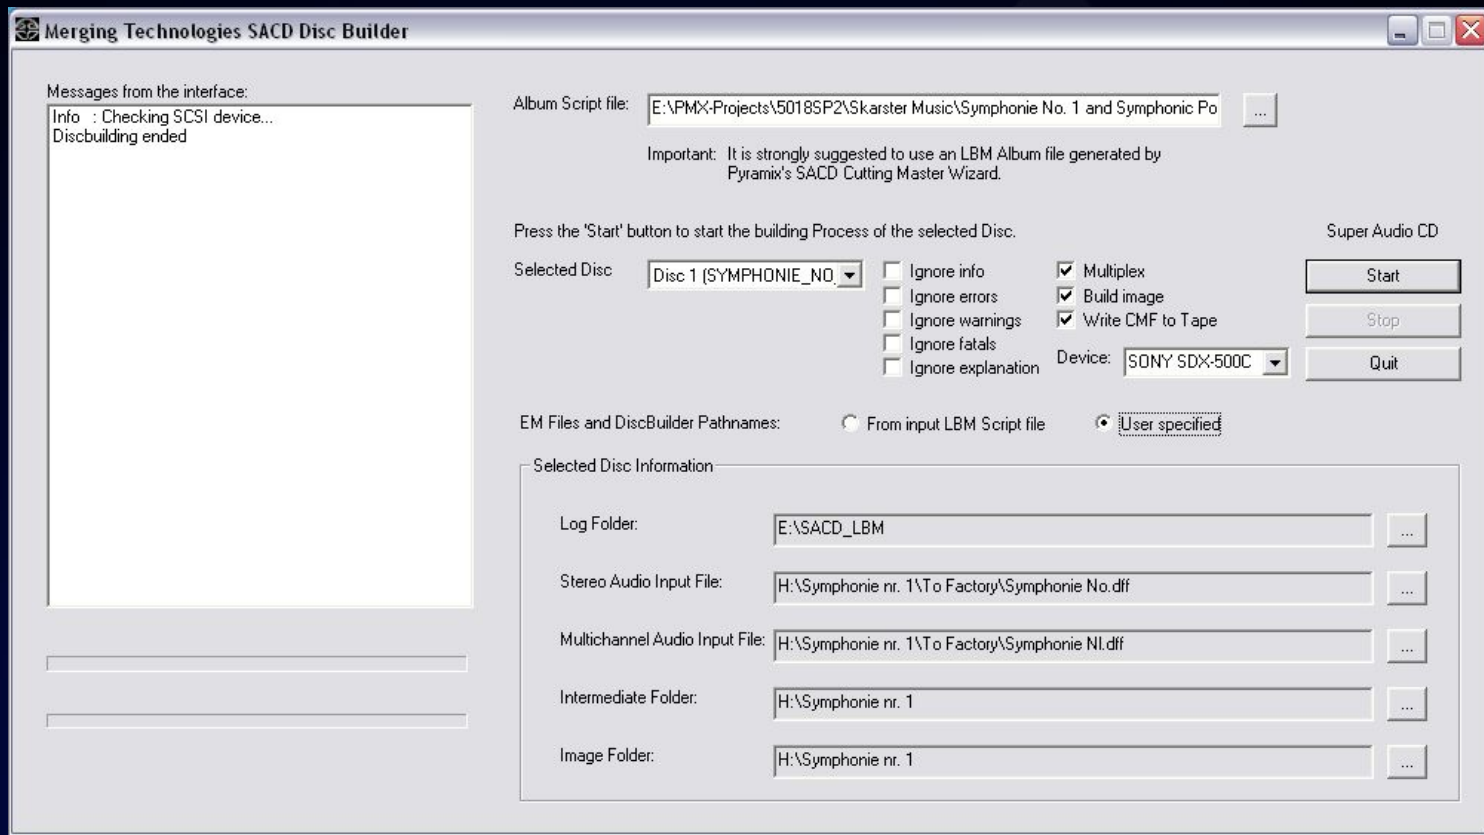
Merging Technologies SACD Disc Builder

Messages from the interface:
Info : Checking SCSI device...
Discbuilding ended

Album Script file: E:\PMX-Projects\5018SP2\Skarster Music\Symphonie No. 1 and Symphonic Po ...

Important: It is strongly suggested to use an LBM Album file generated by Pyramix's SACD Cutting Master Wizard.

Press the 'Start' button to start the building Process of the selected Disc.

Super Audio CD

Selected Disc Disc 1 (SYMPHONIE_NO

Ignore info
Ignore errors
Ignore warnings
Ignore fatals
Ignore explanation

Multiplex
Build image
Write CMF to Tape

Device: SONY SDX-500C

Start
Stop
Quit

EM Files and DiscBuilder Pathnames: From input LBM Script file User specified

Selected Disc Information

Log Folder: E:\SACD_LBM ...

Stereo Audio Input File: H:\Symphonie nr. 1\To Factory\Symphonie No.dff ...

Multichannel Audio Input File: H:\Symphonie nr. 1\To Factory\Symphonie NI.dff ...

Intermediate Folder: H:\Symphonie nr. 1 ...

Image Folder: H:\Symphonie nr. 1 ...